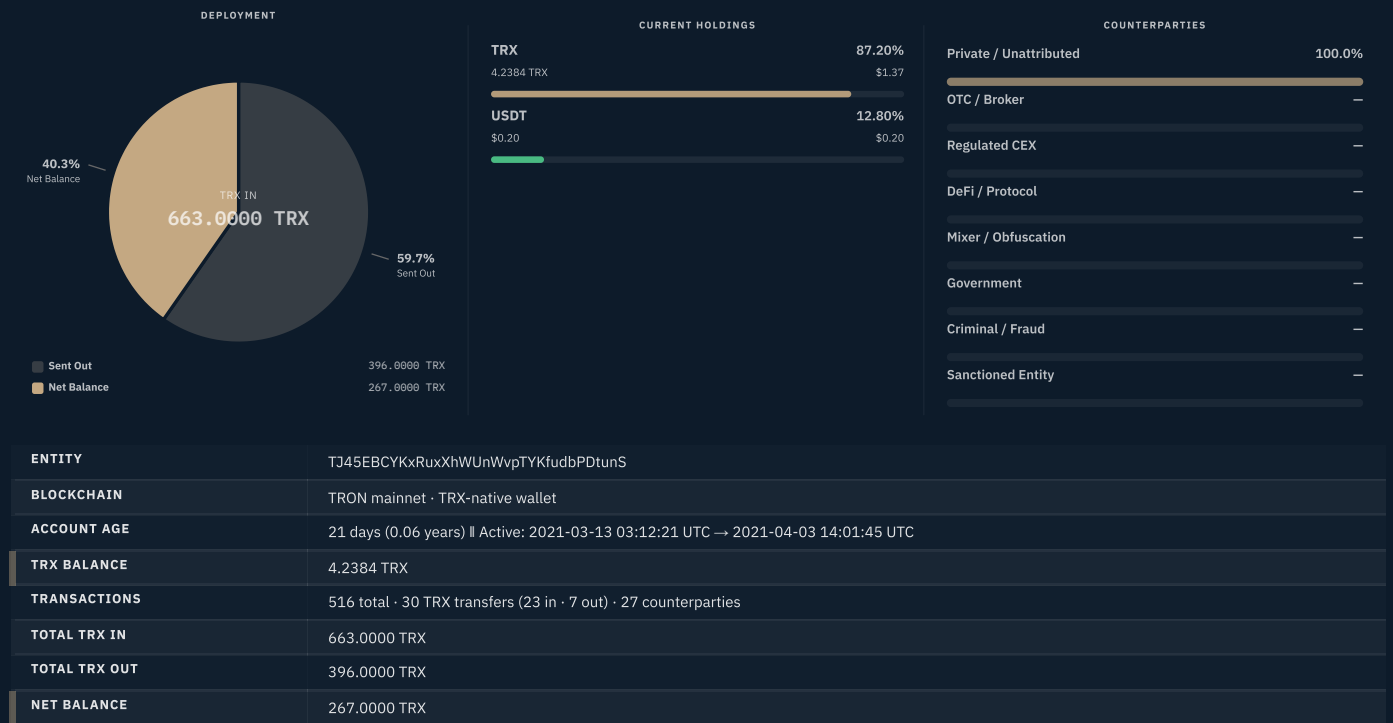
DEPLOYMENT

40.3%
Net Balance

TRX IN
663.0000 TRX

59.7%
Sent Out

Sent Out 396.0000 TRX
Net Balance 267.0000 TRX

CURRENT HOLDINGS

TRX 87.20%
4.2384 TRX $1.37

USDT 12.80%
$0.20 $0.20

COUNTERPARTIES

Private / Unattributed 100.0%
OTC / Broker –
Regulated CEX –
DeFi / Protocol –
Mixer / Obfuscation –
Government –
Criminal / Fraud –
Sanctioned Entity –

| ENTITY | TJ45EBCYKxRuxXhWUnWvpTYKfudbPDtunS |
|---|---|
| BLOCKCHAIN | TRON mainnet · TRX-native wallet |
| ACCOUNT AGE | 21 days (0.06 years) ‖ Active: 2021-03-13 03:12:21 UTC → 2021-04-03 14:01:45 UTC |
| TRX BALANCE | 4.2384 TRX |
| TRANSACTIONS | 516 total · 30 TRX transfers (23 in · 7 out) · 27 counterparties |
| TOTAL TRX IN | 663.0000 TRX |
| TOTAL TRX OUT | 396.0000 TRX |
| NET BALANCE | 267.0000 TRX |